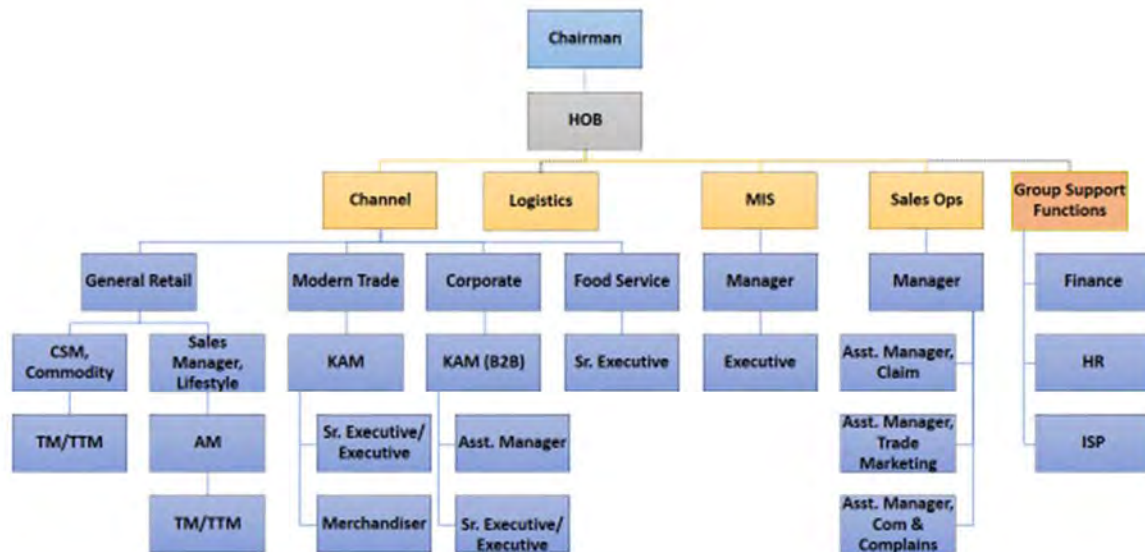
Chairman

HOB

Channel

Logistics

MIS

Sales Ops

Group Support Functions

General Retail

Modern Trade

Corporate

Food Service

Manager

Manager

Finance

CSM, Commodity

Sales Manager, Lifestyle

KAM

KAM (B2B)

Sr. Executive

Executive

Asst. Manager, Claim

HR

TM/TTM

AM

Sr. Executive/ Executive

Asst. Manager

Asst. Manager, Trade Marketing

ISP

TM/TTM

Merchandiser

Sr. Executive/ Executive

Asst. Manager, Com & Complains